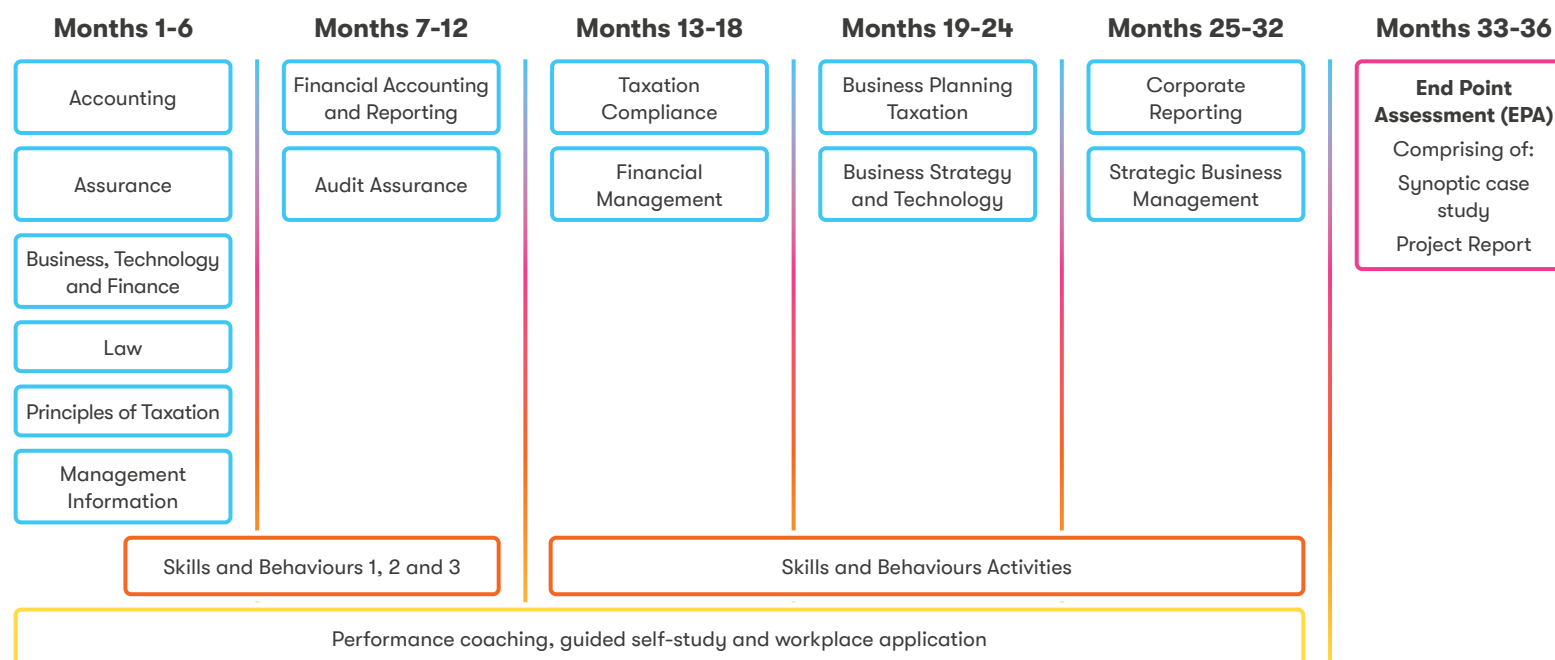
Months 1-6

Accounting

Assurance

Business, Technology and Finance

Law

Principles of Taxation

Management Information

Months 7-12

Financial Accounting and Reporting

Audit Assurance

Months 13-18

Taxation Compliance

Financial Management

Months 19-24

Business Planning Taxation

Business Strategy and Technology

Months 25-32

Corporate Reporting

Strategic Business Management

Months 33-36

End Point Assessment (EPA)

Comprising of:

Synoptic case study

Project Report

Skills and Behaviours 1, 2 and 3

Skills and Behaviours Activities

Performance coaching, guided self-study and workplace application